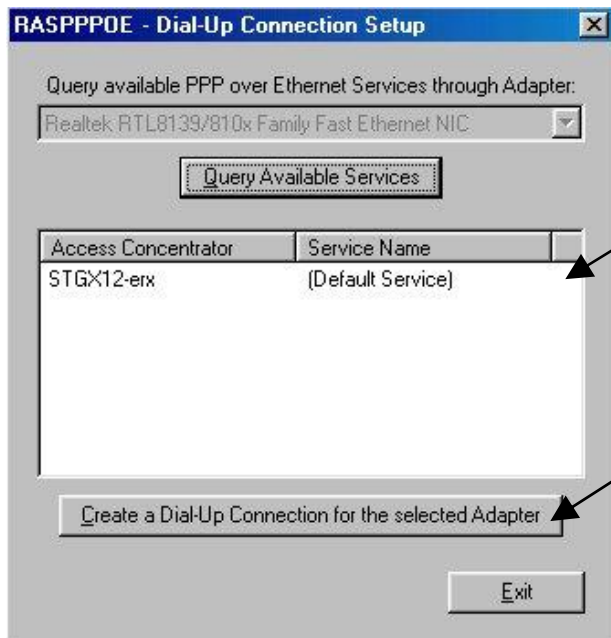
RASPPPOE - Dial-Up Connection Setup

Query available PPP over Ethernet Services through Adapter:

Realtek RTL8139/810x Family Fast Ethernet NIC

Query Available Services

| Access Concentrator | Service Name |
|---|---|
| STGX12-erx | (Default Service) |

Create a Dial-Up Connection for the selected Adapter

Exit